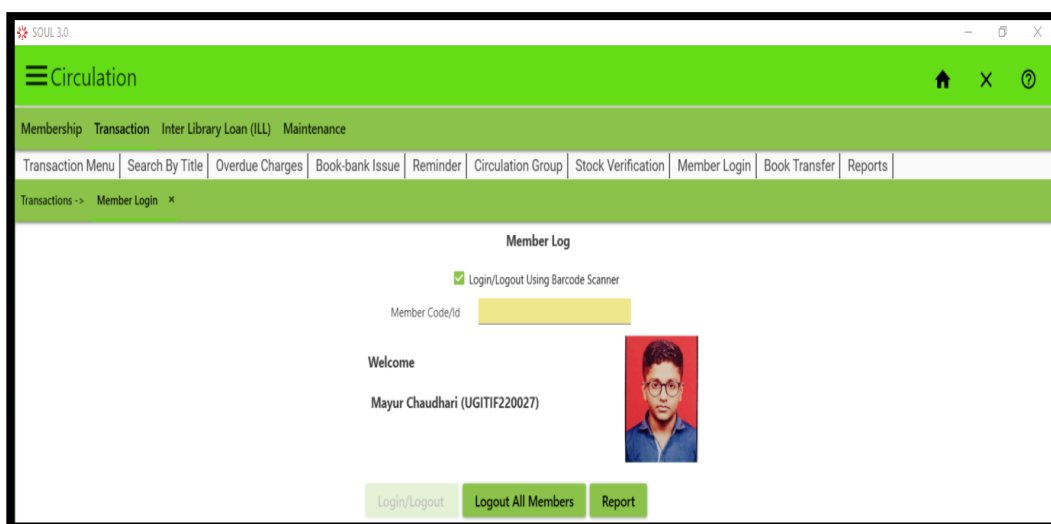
SOUL 3.0

Circulation

Membership Transaction Inter Library Loan (ILL) Maintenance

Transaction Menu | Search By Title | Overdue Charges | Book-bank Issue | Reminder | Circulation Group | Stock Verification | Member Login | Book Transfer | Reports

Transactions -> Member Login ×

Member Log

Login/Logout Using Barcode Scanner

Member Code/Id

Welcome

Mayur Chaudhari (UGITIF220027)

Login/Logout Logout All Members Report